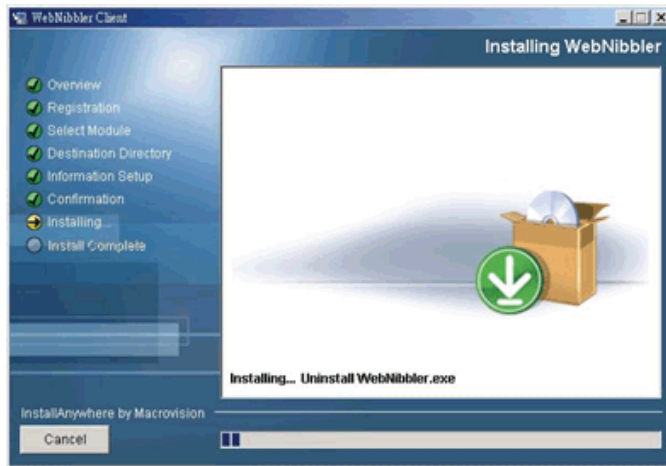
WebNibbler Client

Installing WebNibbler

Overview
Registration
Select Module
Destination Directory
Information Setup
Confirmation
Installing...
Install Complete

Installing... Uninstall WebNibbler.exe

InstallAnywhere by Macrovision

Cancel